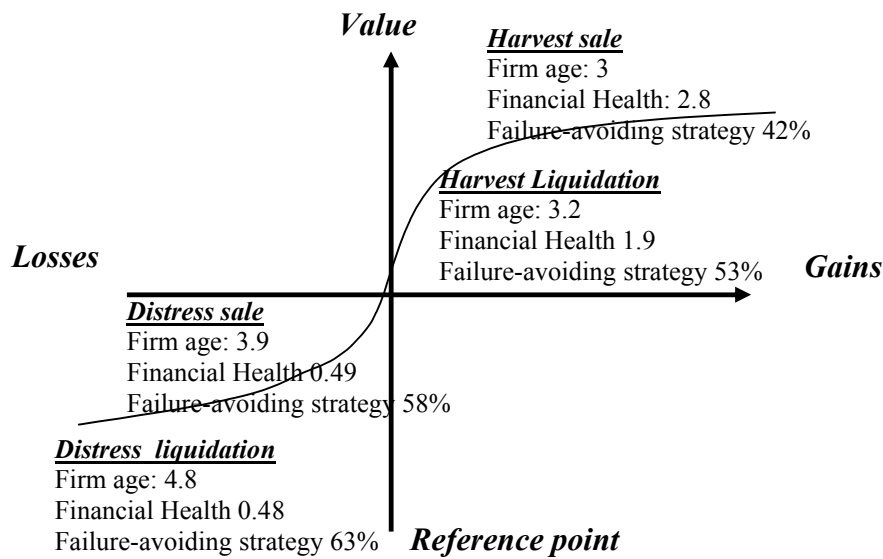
Value

Harvest sale
Firm age: 3
Financial Health: 2.8
Failure-avoiding strategy 42%

Harvest Liquidation
Firm age: 3.2
Financial Health 1.9
Failure-avoiding strategy 53%

Losses

Gains

Distress sale
Firm age: 3.9
Financial Health 0.49
Failure-avoiding strategy 58%

Distress liquidation
Firm age: 4.8
Financial Health 0.48
Failure-avoiding strategy 63%

Reference point